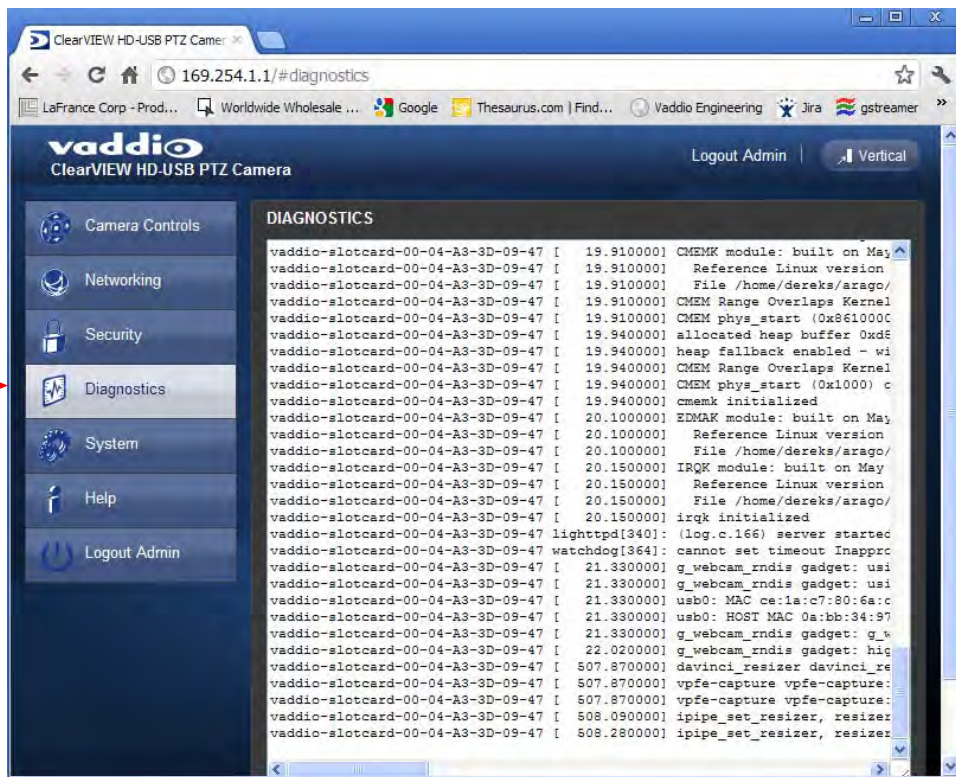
ClearVIEW HD-USB PTZ Camer

169.254.1.1/#diagnostics

LaFrance Corp - Prod... Worldwide Wholesale ... Google Thesaurus.com | Find... Vaddio Engineering Jira gstreamer

vaddio
ClearVIEW HD-USB PTZ Camera

Logout Admin | Vertical

Camera Controls
Networking
Security
Diagnostics
System
Help
Logout Admin

DIAGNOSTICS

vaddio-slotcard-00-04-A3-3D-09-47 [ 19.910000] CMEMK module: built on May
vaddio-slotcard-00-04-A3-3D-09-47 [ 19.910000] Reference Linux version
vaddio-slotcard-00-04-A3-3D-09-47 [ 19.910000] File /home/dereks/arago/
vaddio-slotcard-00-04-A3-3D-09-47 [ 19.910000] CMEM Range Overlaps Kernel
vaddio-slotcard-00-04-A3-3D-09-47 [ 19.910000] CMEM phys_start (0x8610000
vaddio-slotcard-00-04-A3-3D-09-47 [ 19.940000] allocated heap buffer 0xd8
vaddio-slotcard-00-04-A3-3D-09-47 [ 19.940000] heap fallback enabled - wi
vaddio-slotcard-00-04-A3-3D-09-47 [ 19.940000] CMEM Range Overlaps Kernel
vaddio-slotcard-00-04-A3-3D-09-47 [ 19.940000] CMEM phys_start (0x1000) c
vaddio-slotcard-00-04-A3-3D-09-47 [ 19.940000] cmemk initialized
vaddio-slotcard-00-04-A3-3D-09-47 [ 20.100000] EDMAK module: built on May
vaddio-slotcard-00-04-A3-3D-09-47 [ 20.100000] Reference Linux version
vaddio-slotcard-00-04-A3-3D-09-47 [ 20.100000] File /home/dereks/arago/
vaddio-slotcard-00-04-A3-3D-09-47 [ 20.150000] IRQK module: built on May
vaddio-slotcard-00-04-A3-3D-09-47 [ 20.150000] Reference Linux version
vaddio-slotcard-00-04-A3-3D-09-47 [ 20.150000] File /home/dereks/arago/
vaddio-slotcard-00-04-A3-3D-09-47 [ 20.150000] irqk initialized
vaddio-slotcard-00-04-A3-3D-09-47 lighttpd[340]: (log.c.166) server started
vaddio-slotcard-00-04-A3-3D-09-47 watchdog[364]: cannot set timeout Inappro
vaddio-slotcard-00-04-A3-3D-09-47 [ 21.330000] g_webcam_rndis gadget: usi
vaddio-slotcard-00-04-A3-3D-09-47 [ 21.330000] g_webcam_rndis gadget: usi
vaddio-slotcard-00-04-A3-3D-09-47 [ 21.330000] usb0: MAC ce:1a:c7:80:6a:c
vaddio-slotcard-00-04-A3-3D-09-47 [ 21.330000] usb0: HOST MAC 0a:bb:34:97
vaddio-slotcard-00-04-A3-3D-09-47 [ 21.330000] g_webcam_rndis gadget: g_w
vaddio-slotcard-00-04-A3-3D-09-47 [ 22.020000] g_webcam_rndis gadget: hig
vaddio-slotcard-00-04-A3-3D-09-47 [ 507.870000] davinci_resizer davinci_re
vaddio-slotcard-00-04-A3-3D-09-47 [ 507.870000] vpfe-capture vpfe-capture:
vaddio-slotcard-00-04-A3-3D-09-47 [ 507.870000] vpfe-capture vpfe-capture:
vaddio-slotcard-00-04-A3-3D-09-47 [ 508.090000] ipipe_set_resizer, resizer
vaddio-slotcard-00-04-A3-3D-09-47 [ 508.280000] ipipe_set_resizer, resizer